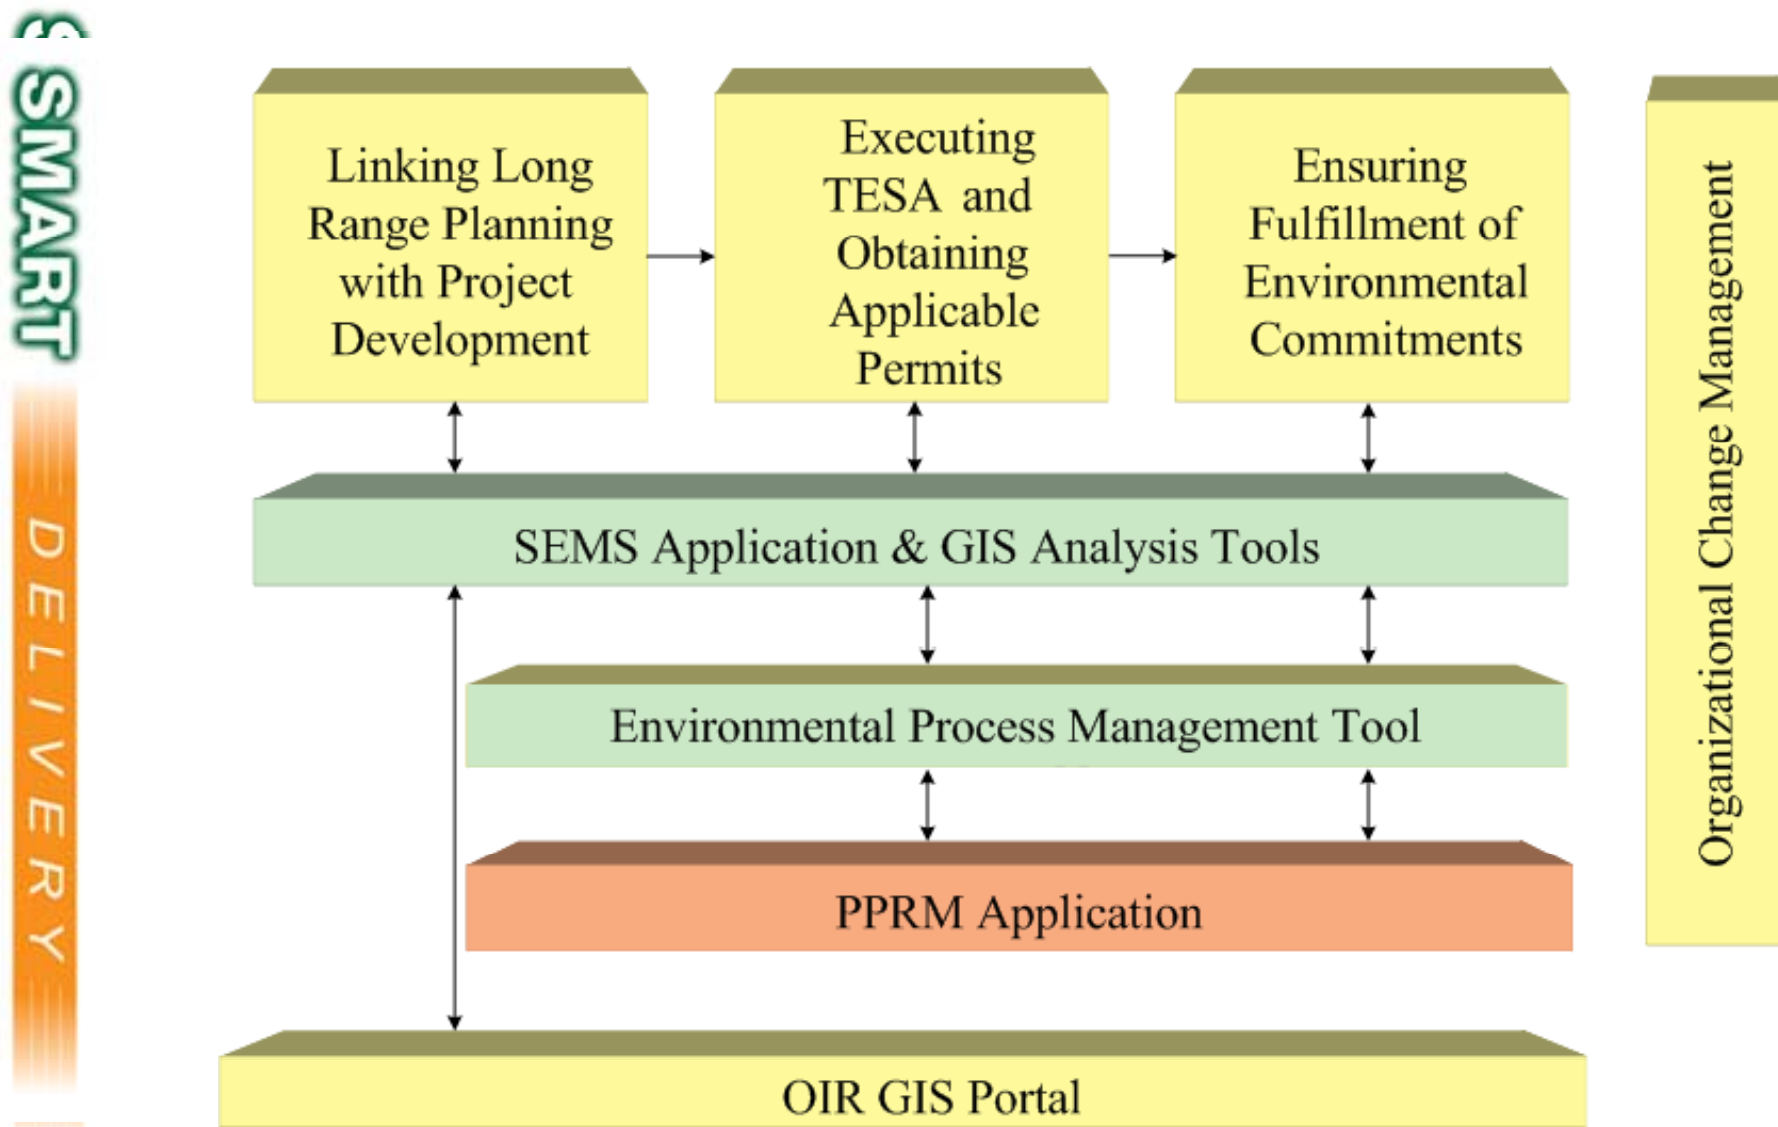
SMART
DELIVERY

Linking Long Range Planning with Project Development

Executing TESA and Obtaining Applicable Permits

Ensuring Fulfillment of Environmental Commitments

Organizational Change Management

SEMS Application & GIS Analysis Tools

Environmental Process Management Tool

PPRM Application

OIR GIS Portal